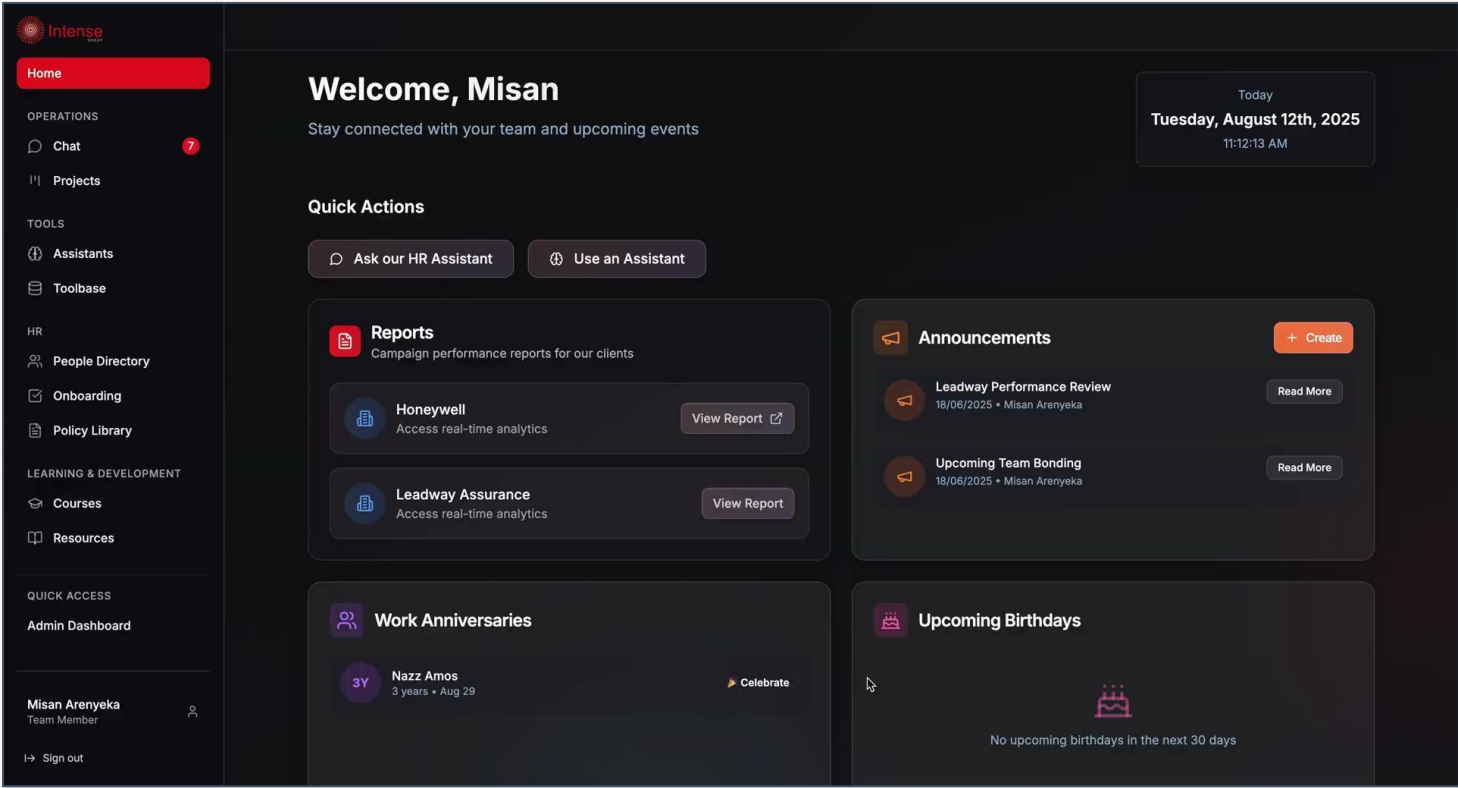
Intense
GROUP

Home

OPERATIONS
Chat 7
Projects

TOOLS
Assistants
Toolbase

HR
People Directory
Onboarding
Policy Library

LEARNING & DEVELOPMENT
Courses
Resources

QUICK ACCESS
Admin Dashboard

Misan Arenyeka
Team Member

Sign out

Welcome, Misan
Stay connected with your team and upcoming events

Today
Tuesday, August 12th, 2025
11:12:13 AM

Quick Actions

Ask our HR Assistant
Use an Assistant

Reports
Campaign performance reports for our clients

Honeywell
Access real-time analytics
View Report

Leadway Assurance
Access real-time analytics
View Report

Announcements
+ Create

Leadway Performance Review
18/06/2025 • Misan Arenyeka
Read More

Upcoming Team Bonding
18/06/2025 • Misan Arenyeka
Read More

Work Anniversaries

3Y
Nazz Amos
3 years • Aug 29
Celebrate

Upcoming Birthdays

No upcoming birthdays in the next 30 days